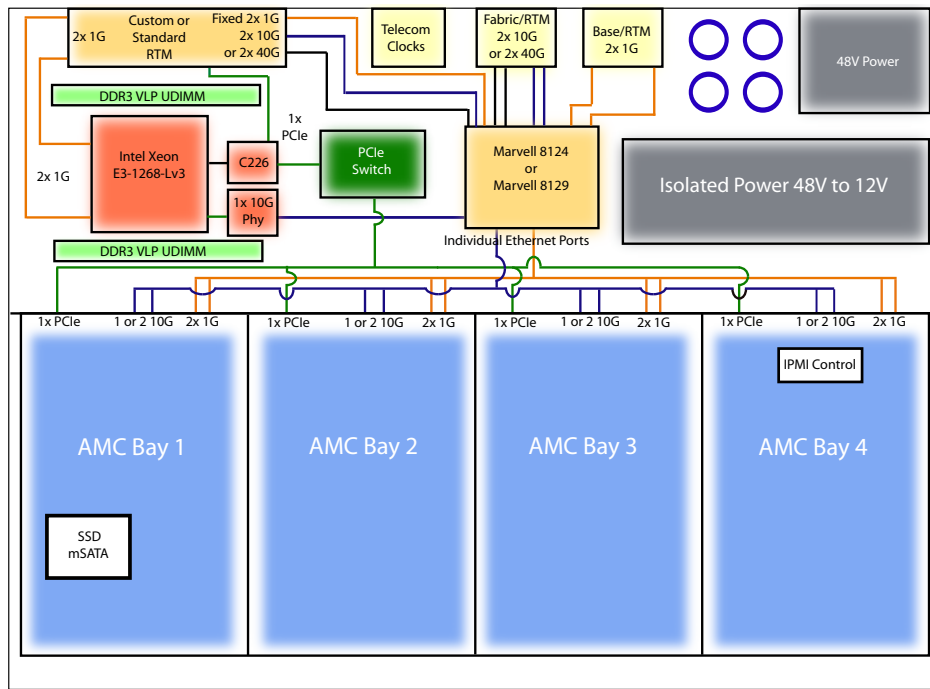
2x 1G

Custom or Standard RTM

Fixed 2x 1G
2x 10G
or 2x 40G

Telecom Clocks

Fabric/RTM
2x 10G
or 2x 40G

Base/RTM
2x 1G

48V Power

DDR3 VLP UDIMM

1x PCIe

2x 1G

Intel Xeon
E3-1268-Lv3

C226

PCIe Switch

Marvell 8124
or
Marvell 8129

Isolated Power 48V to 12V

1x 10G Phy

DDR3 VLP UDIMM

Individual Ethernet Ports

1x PCIe
1 or 2 10G
2x 1G

1x PCIe
1 or 2 10G
2x 1G

1x PCIe
1 or 2 10G
2x 1G

1x PCIe
1 or 2 10G
2x 1G

IPMI Control

AMC Bay 1

AMC Bay 2

AMC Bay 3

AMC Bay 4

SSD
mSATA